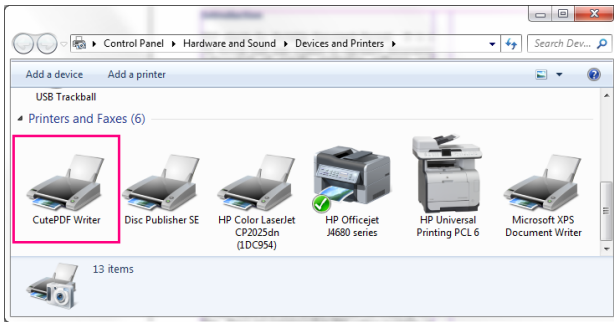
Control Panel ▸ Hardware and Sound ▸ Devices and Printers ▸

Search Dev...

Add a device

Add a printer

USB Trackball

Printers and Faxes (6)

CutePDF Writer

Disc Publisher SE

HP Color LaserJet CP2025dn (1DC954)

HP Officejet J4680 series

HP Universal Printing PCL 6

Microsoft XPS Document Writer

13 items